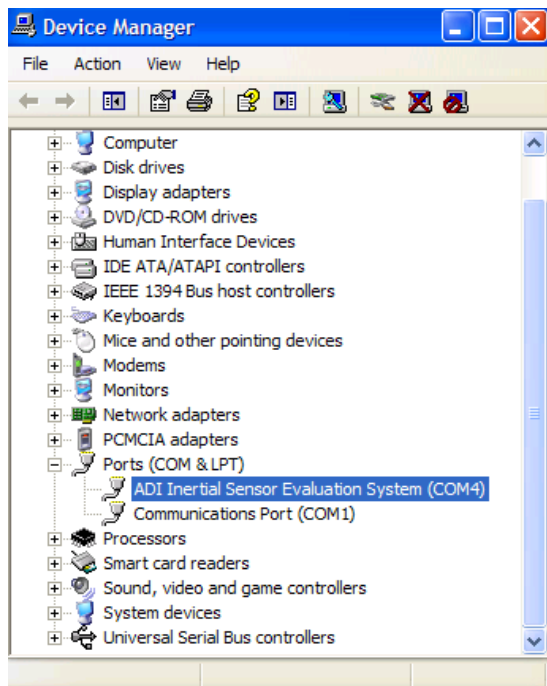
Device Manager

File Action View Help

Computer
Disk drives
Display adapters
DVD/CD-ROM drives
Human Interface Devices
IDE ATA/ATAPI controllers
IEEE 1394 Bus host controllers
Keyboards
Mice and other pointing devices
Modems
Monitors
Network adapters
PCMCIA adapters
Ports (COM & LPT)
ADI Inertial Sensor Evaluation System (COM4)
Communications Port (COM1)
Processors
Smart card readers
Sound, video and game controllers
System devices
Universal Serial Bus controllers